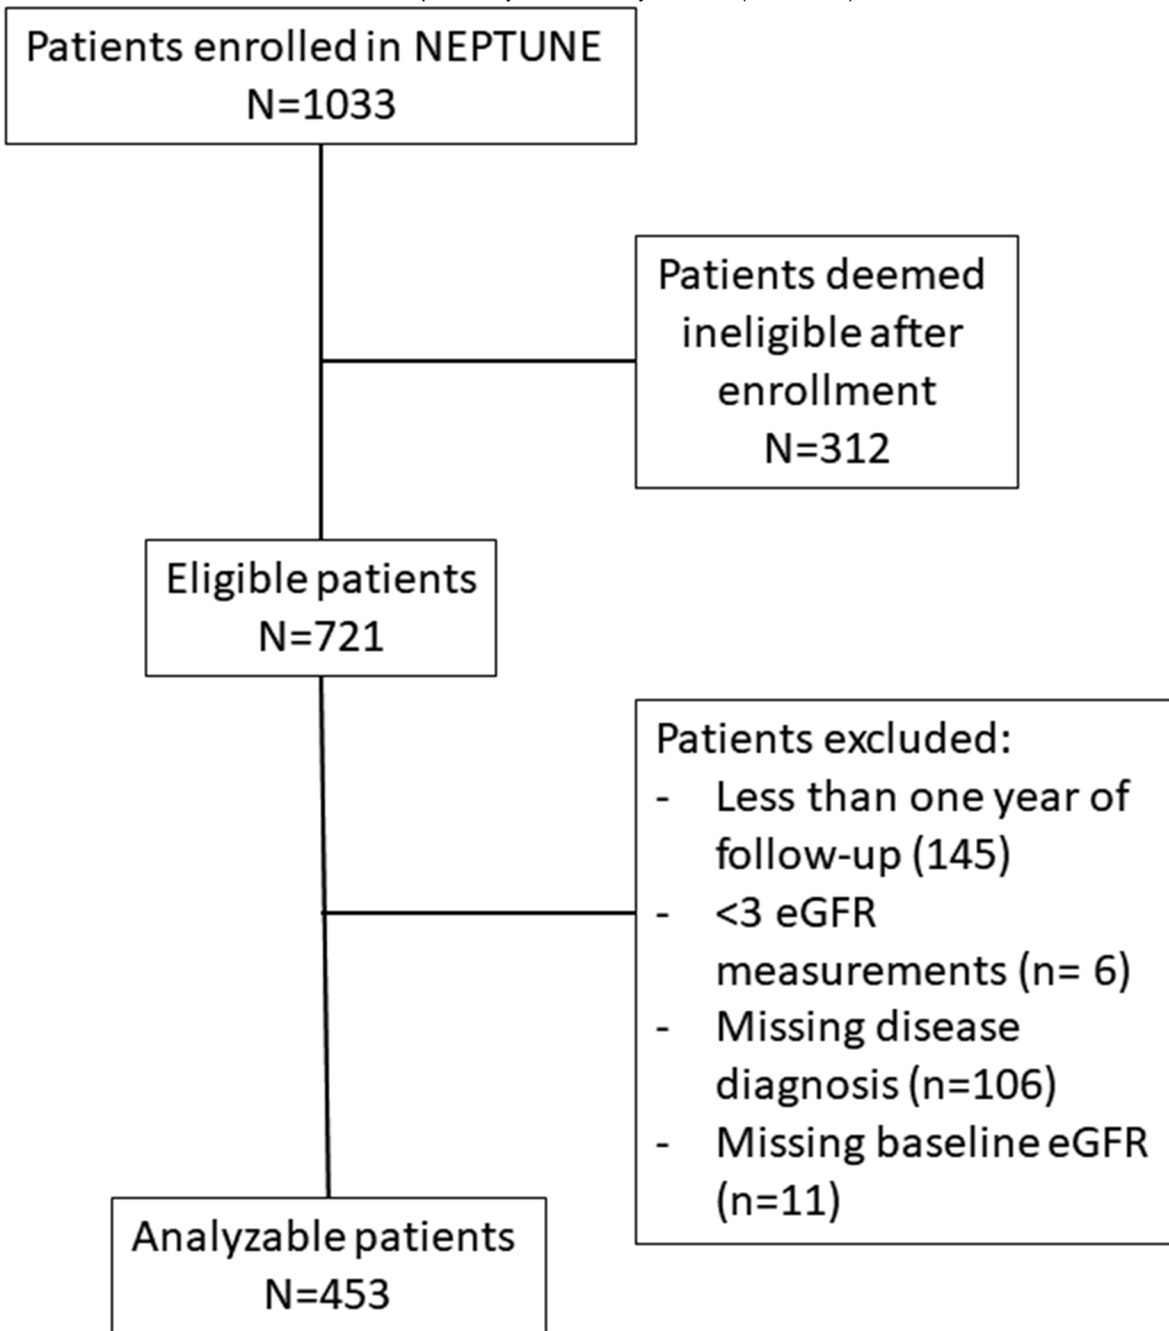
Patients enrolled in NEPTUNE
N=1033

Patients deemed ineligible after enrollment
N=312

Eligible patients
N=721

Patients excluded:
- Less than one year of follow-up (145)
- <3 eGFR measurements (n= 6)
- Missing disease diagnosis (n=106)
- Missing baseline eGFR (n=11)

Analyzable patients
N=453